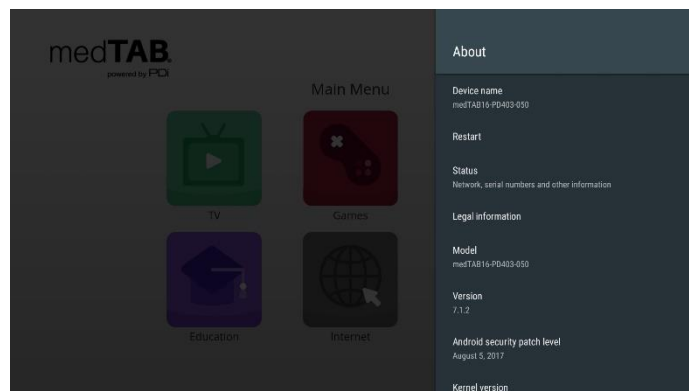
medTAB
powered by PDi

Main Menu

TV

Games

Education

Internet

About

Device name
medTAB16-PD403-050

Restart

Status
Network, serial numbers and other information

Legal information

Model
medTAB16-PD403-050

Version
7.1.2

Android security patch level
August 5, 2017

Kernel version